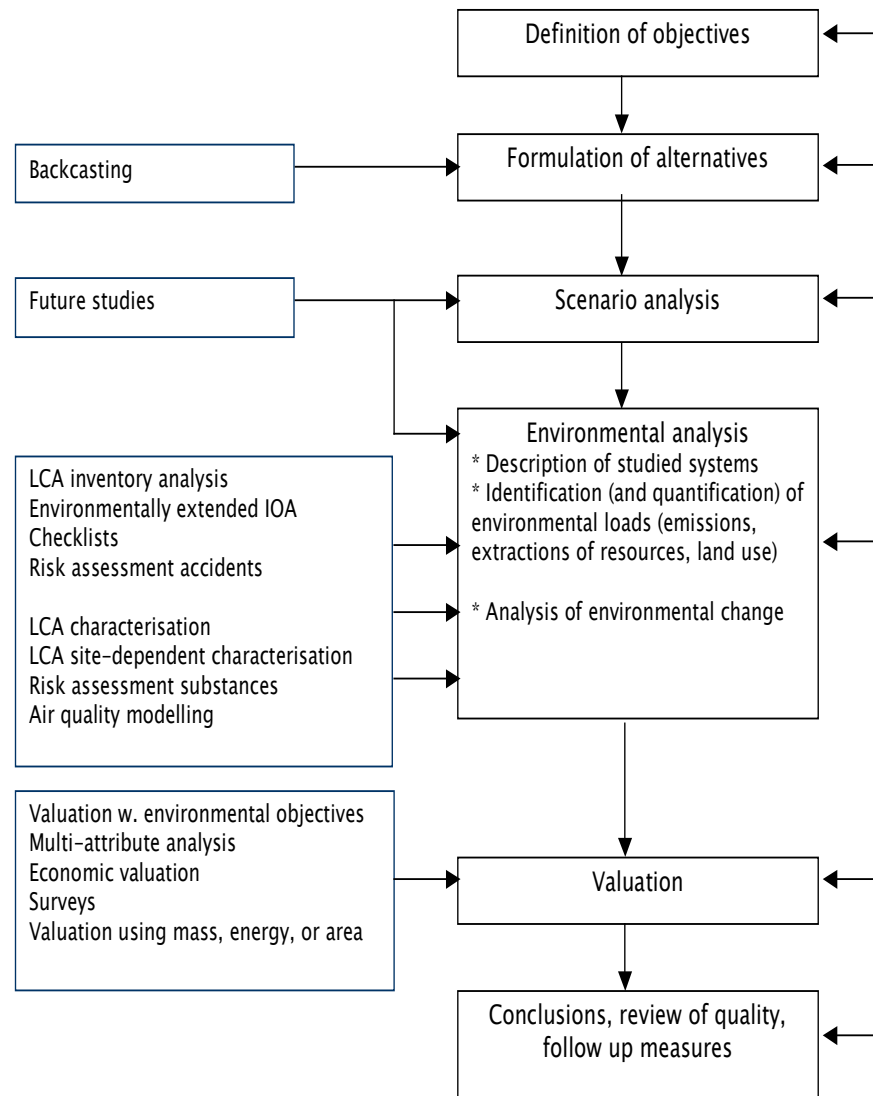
Definition of objectives

Backcasting

Formulation of alternatives

Future studies

Scenario analysis

Environmental analysis
* Description of studied systems
* Identification (and quantification) of environmental loads (emissions, extractions of resources, land use)

* Analysis of environmental change

LCA inventory analysis
Environmentally extended IOA
Checklists
Risk assessment accidents

LCA characterisation
LCA site-dependent characterisation
Risk assessment substances
Air quality modelling

Valuation w. environmental objectives
Multi-attribute analysis
Economic valuation
Surveys
Valuation using mass, energy, or area

Valuation

Conclusions, review of quality, follow up measures